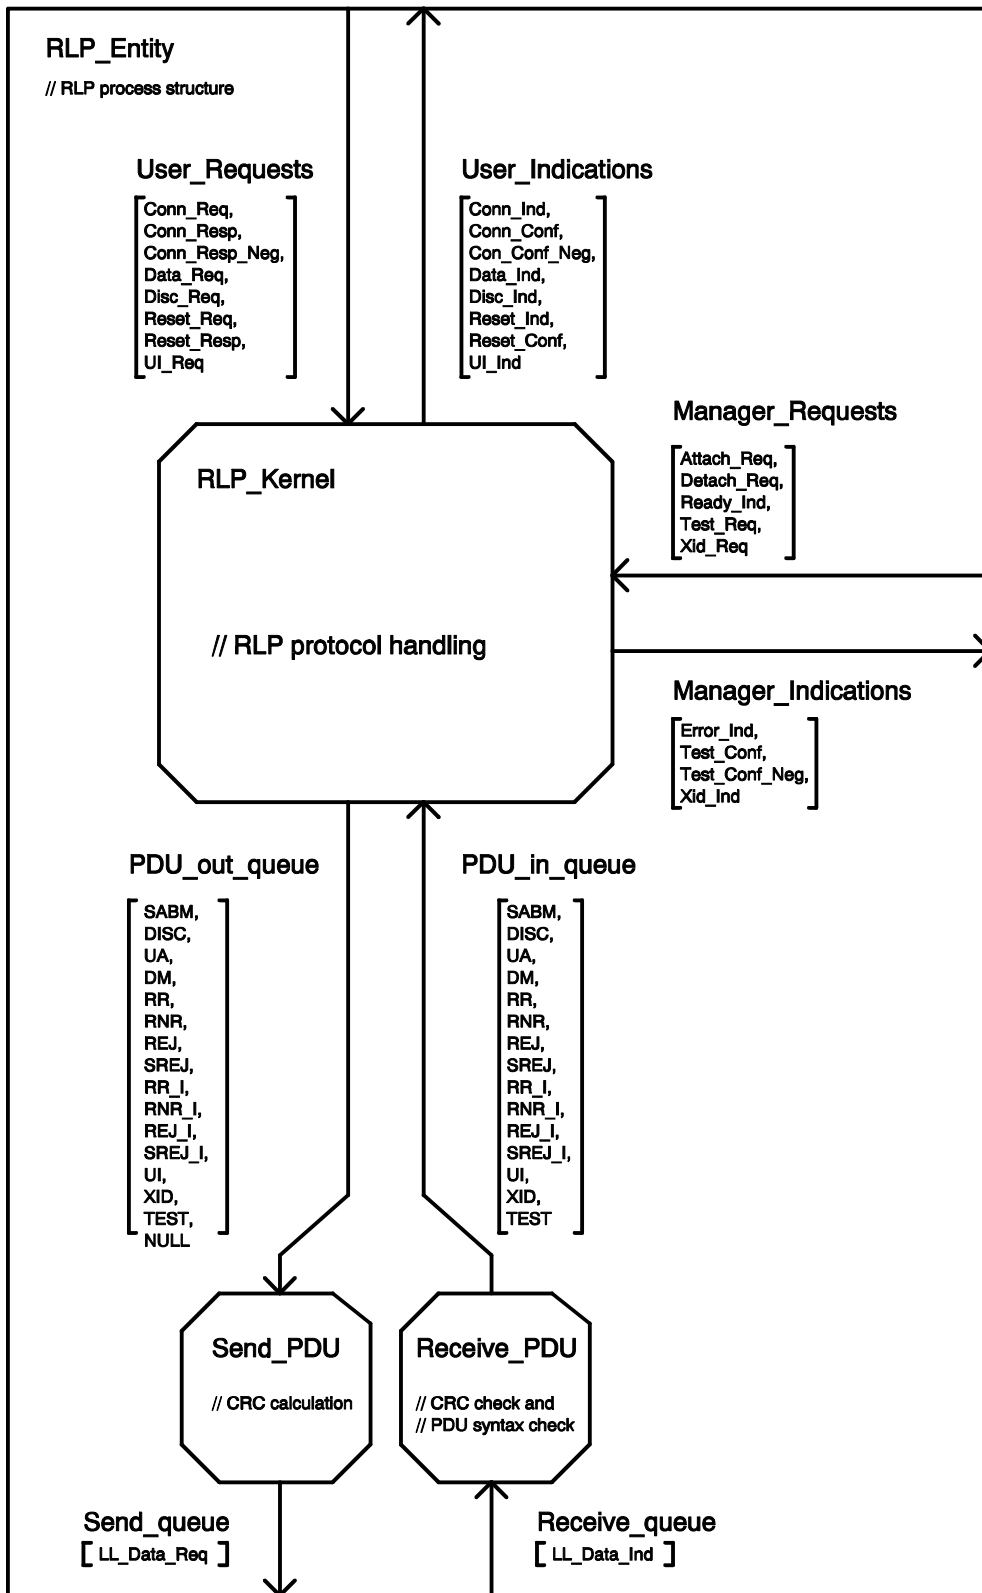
RLP_Entity

// RLP process structure

User_Requests

[Conn_Req, Conn_Resp, Conn_Resp_Neg, Data_Req, Disc_Req, Reset_Req, Reset_Resp, UI_Req]

User_Indications

[Conn_Ind, Conn_Conf, Con_Conf_Neg, Data_Ind, Disc_Ind, Reset_Ind, Reset_Conf, UI_Ind]

Manager_Requests

[Attach_Req, Detach_Req, Ready_Ind, Test_Req, Xid_Req]

RLP_Kernel

// RLP protocol handling

Manager_Indications

[Error_Ind, Test_Conf, Test_Conf_Neg, Xid_Ind]

PDU_out_queue

[SABM, DISC, UA, DM, RR, RNR, REJ, SREJ, RR_I, RNR_I, REJ_I, SREJ_I, UI, XID, TEST, NULL]

PDU_in_queue

[SABM, DISC, UA, DM, RR, RNR, REJ, SREJ, RR_I, RNR_I, REJ_I, SREJ_I, UI, XID, TEST]

Send_PDU

// CRC calculation

Receive_PDU

// CRC check and
// PDU syntax check

Send_queue

[LL_Data_Req]

Receive_queue

[LL_Data_Ind]